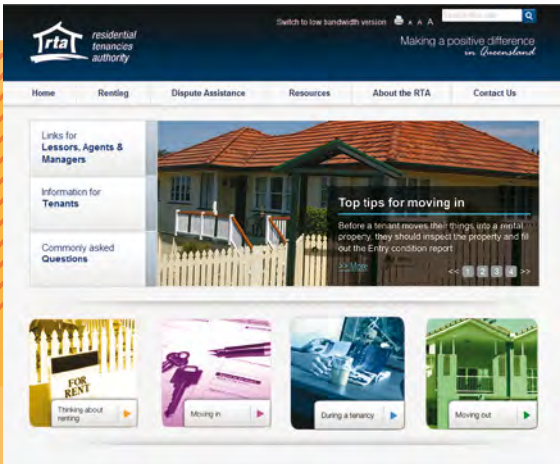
rta residential tenancies authority

Switch to low bandwidth version A A A Search this site

Making a positive difference in Queensland

Home Renting Dispute Assistance Resources About the RTA Contact Us

Links for Lessors, Agents & Managers

Information for Tenants

Commonly asked Questions

Top tips for moving in

Before a tenant moves their things into a rental property, they should inspect the property and fill out the Entry condition report

>> More

<< 1 2 3 4 >>

FOR RENT

Thinking about renting

Moving in

During a tenancy

Moving out